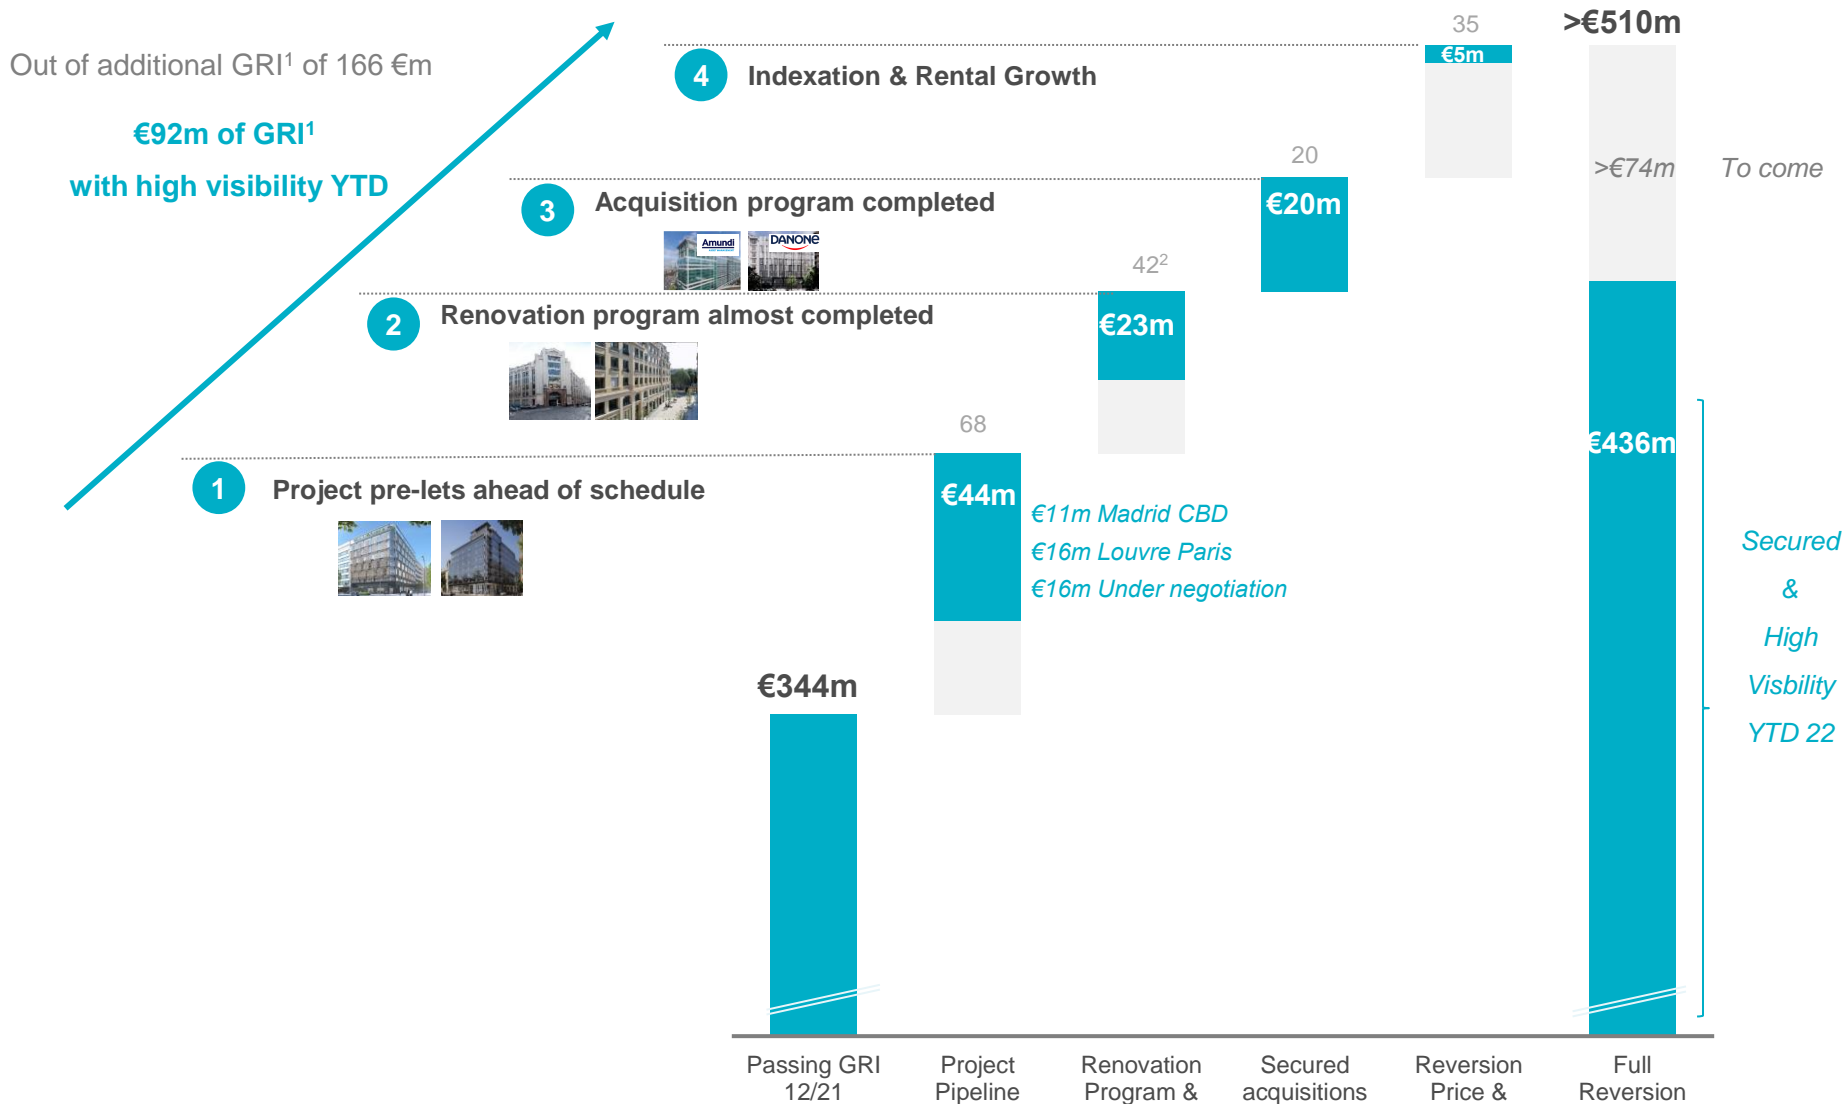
Out of additional GRI$^1$ of 166 €m

€92m of GRI$^1$
with high visibility YTD

4 Indexation & Rental Growth

3 Acquisition program completed

Amundi DANONE

2 Renovation program almost completed

1 Project pre-lets ahead of schedule

35
€5m

>€510m

20
€20m

>€74m To come

42$^2$
€23m

68
€44m

€11m Madrid CBD
€16m Louvre Paris
€16m Under negotiation

€436m

Secured & High Visbility YTD 22

€344m

Passing GRI 12/21 | Project Pipeline | Renovation Program & | Secured acquisitions | Reversion Price & | Full Reversion